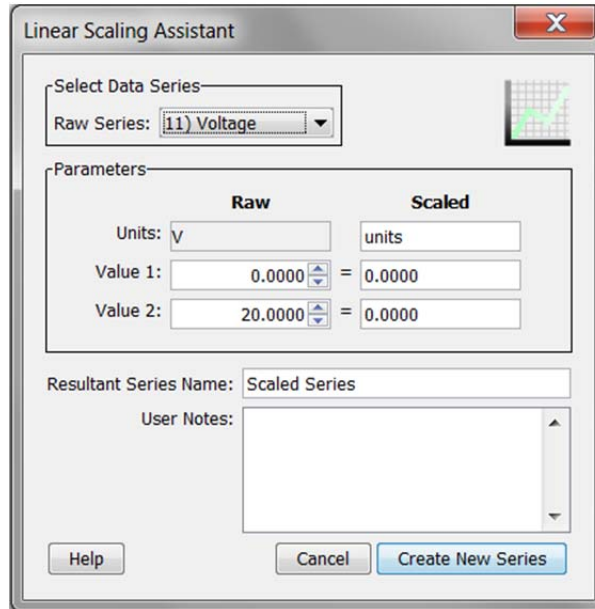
Linear Scaling Assistant

Select Data Series

Raw Series: 11) Voltage

Parameters

| | Raw | | Scaled |
|---|---|---|---|
| Units: | V | | units |
| Value 1: | 0.0000 | = | 0.0000 |
| Value 2: | 20.0000 | = | 0.0000 |

Resultant Series Name: Scaled Series

User Notes:

Help

Cancel

Create New Series